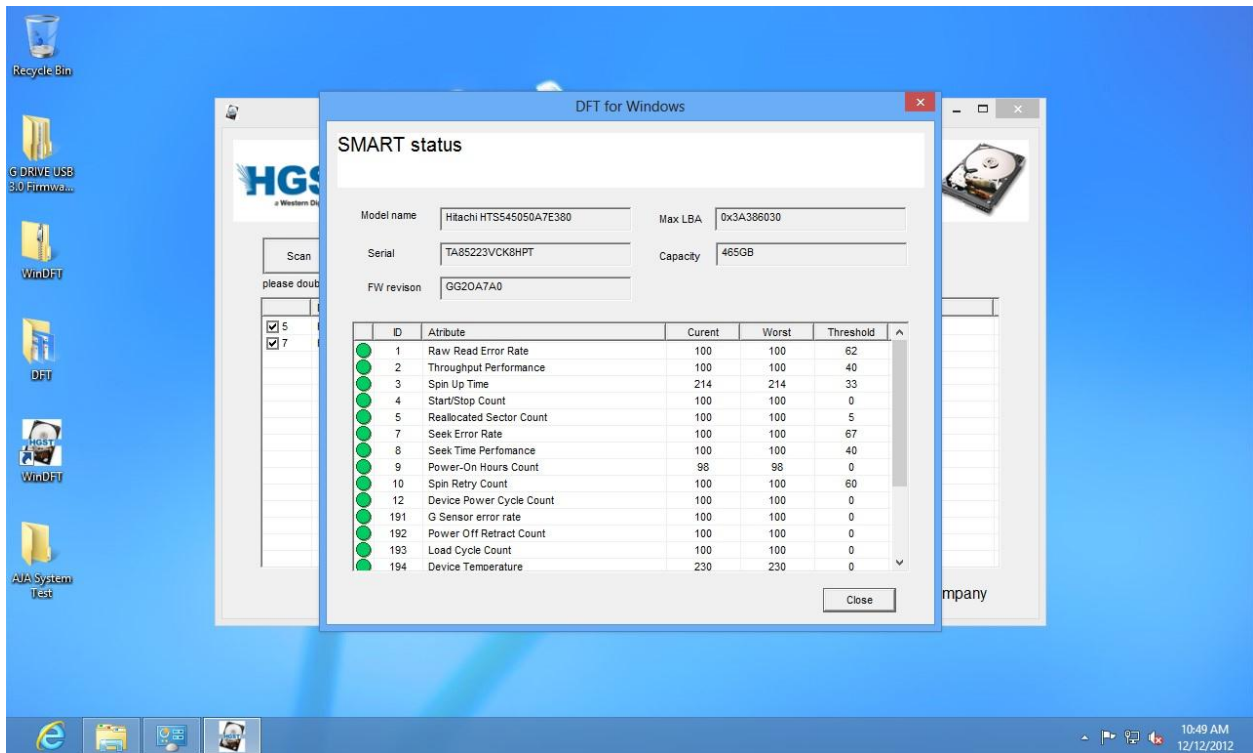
Recycle Bin

G DRIVE USB 3.0 Firmwa...

WinDFT

DFT

WinDFT

AJA System Test

HGS
a Western Di

Scan

please doub

☑5
☑7

mpany

DFT for Windows

SMART status

Model name Hitachi HTS545050A7E380

Max LBA 0x3A386030

Serial TA85223VCK8HPT

Capacity 465GB

FW revison GG2OA7A0

| | ID | Atribute | Curent | Worst | Threshold |
|---|---|---|---|---|---|
| | 1 | Raw Read Error Rate | 100 | 100 | 62 |
| | 2 | Throughput Performance | 100 | 100 | 40 |
| | 3 | Spin Up Time | 214 | 214 | 33 |
| | 4 | Start/Stop Count | 100 | 100 | 0 |
| | 5 | Reallocated Sector Count | 100 | 100 | 5 |
| | 7 | Seek Error Rate | 100 | 100 | 67 |
| | 8 | Seek Time Perfomance | 100 | 100 | 40 |
| | 9 | Power-On Hours Count | 98 | 98 | 0 |
| | 10 | Spin Retry Count | 100 | 100 | 60 |
| | 12 | Device Power Cycle Count | 100 | 100 | 0 |
| | 191 | G Sensor error rate | 100 | 100 | 0 |
| | 192 | Power Off Retract Count | 100 | 100 | 0 |
| | 193 | Load Cycle Count | 100 | 100 | 0 |
| | 194 | Device Temperature | 230 | 230 | 0 |

Close

10:49 AM
12/12/2012